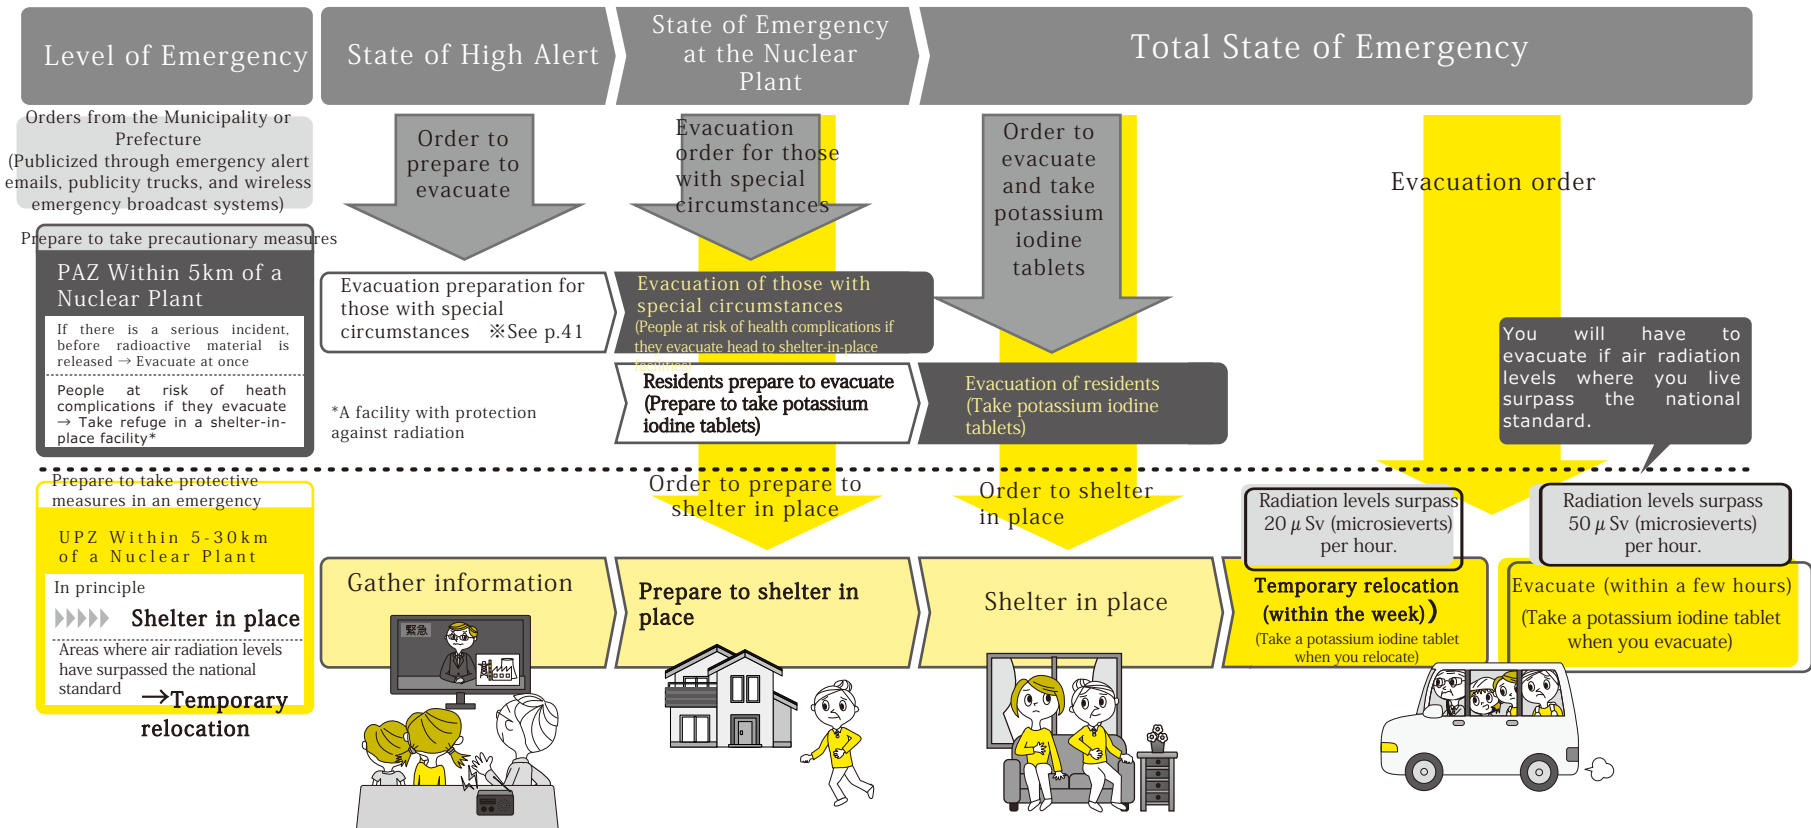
Level of Emergency

State of High Alert

State of Emergency at the Nuclear Plant

Total State of Emergency

Orders from the Municipality or Prefecture (Publicized through emergency alert emails, publicity trucks, and wireless emergency broadcast systems)

Order to prepare to evacuate

Evacuation order for those with special circumstances

Order to evacuate and take potassium iodine tablets

Evacuation order

Prepare to take precautionary measures

PAZ Within 5km of a Nuclear Plant

If there is a serious incident, before radioactive material is released → Evacuate at once

People at risk of heath complications if they evacuate → Take refuge in a shelter-in-place facility*

Evacuation preparation for those with special circumstances ※See p.41

Evacuation of those with special circumstances

(People at risk of health complications if they evacuate head to shelter-in-place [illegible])

Residents prepare to evacuate (Prepare to take potassium iodine tablets)

Evacuation of residents (Take potassium iodine tablets)

You will have to evacuate if air radiation levels where you live surpass the national standard.

*A facility with protection against radiation

Prepare to take protective measures in an emergency

UPZ Within 5-30km of a Nuclear Plant

In principle

Shelter in place

Areas where air radiation levels have surpassed the national standard →Temporary relocation

Order to prepare to shelter in place

Order to shelter in place

Radiation levels surpass 20 $\mu$ Sv (microsieverts) per hour.

Radiation levels surpass 50 $\mu$ Sv (microsieverts) per hour.

Gather information

緊急

Prepare to shelter in place

Shelter in place

Temporary relocation (within the week))

(Take a potassium iodine tablet when you relocate)

Evacuate (within a few hours)

(Take a potassium iodine tablet when you evacuate)